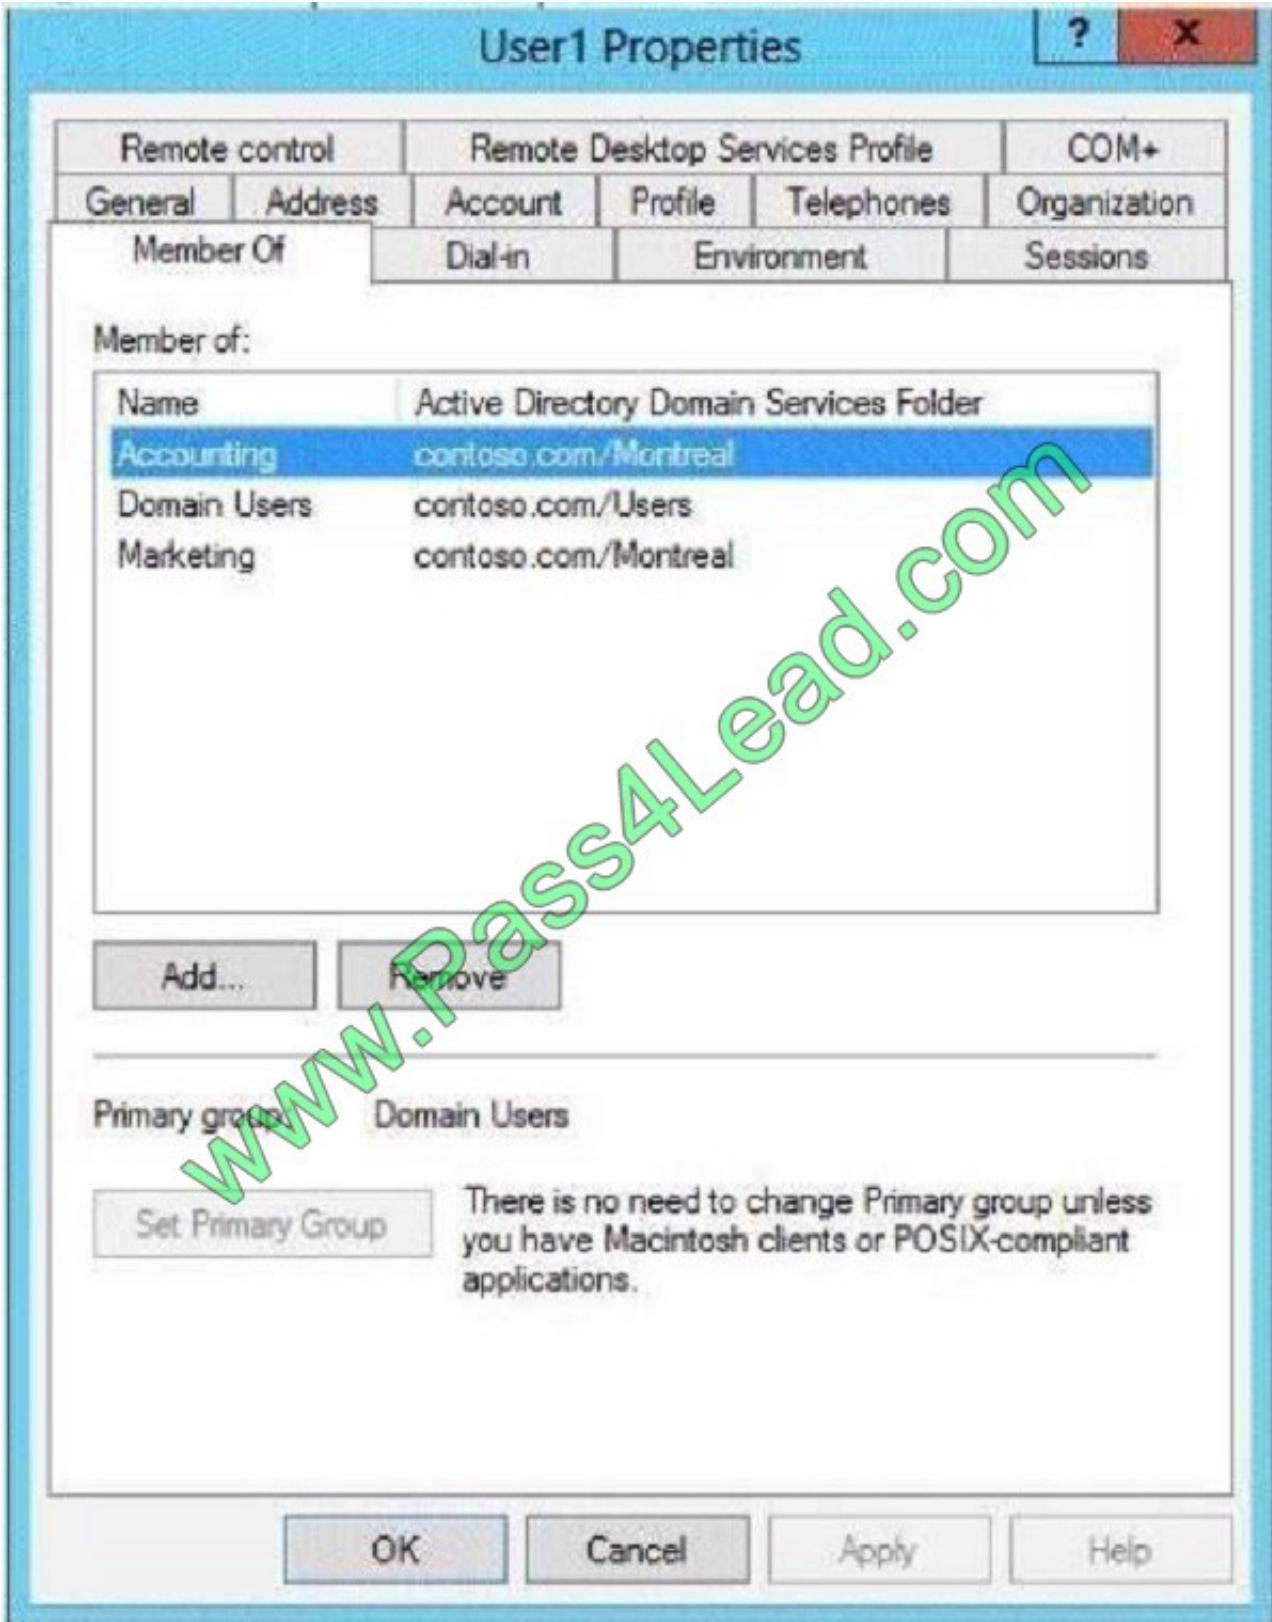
User1 Properties

?

X

Remote control | Remote Desktop Services Profile | COM+

General | Address | Account | Profile | Telephones | Organization

Member Of | Dial-in | Environment | Sessions

Member of:

| Name | Active Directory Domain Services Folder |
|---|---|
| Accounting | contoso.com/Montreal |
| Domain Users | contoso.com/Users |
| Marketing | contoso.com/Montreal |

Add... Remove

Primary group: Domain Users

Set Primary Group

There is no need to change Primary group unless you have Macintosh clients or POSIX-compliant applications.

OK Cancel Apply Help

www.Pass4Lead.com